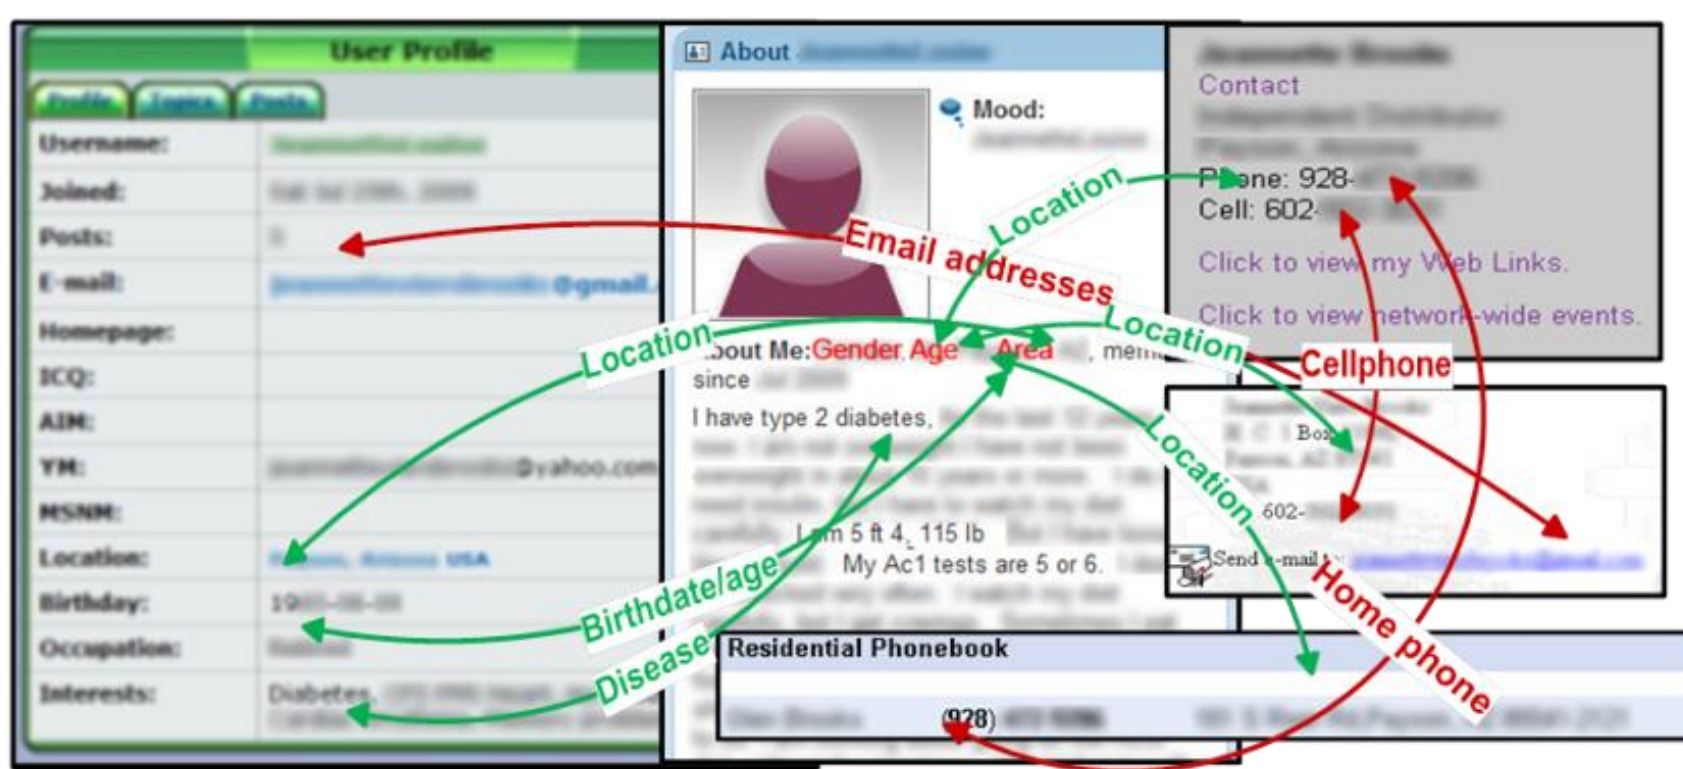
User Profile

Profile Topics Posts

Username: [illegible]

Joined: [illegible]

Posts: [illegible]

E-mail: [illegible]@gmail.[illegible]

Homepage:

ICQ:

AIM:

YM: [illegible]@yahoo.com

MSNM:

Location: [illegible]

Birthday: 19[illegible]

Occupation: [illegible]

Interests: Diabetes, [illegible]

About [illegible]

Mood: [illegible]

About Me: Gender Age Area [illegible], member since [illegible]

I have type 2 diabetes, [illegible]

I am 5 ft 4, 115 lb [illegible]

My Ac1 tests are 5 or 6. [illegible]

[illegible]

Contact

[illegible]

Phone: 928-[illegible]

Cell: 602-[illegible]

Click to view my Web Links.

Click to view network-wide events.

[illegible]

Box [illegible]

602-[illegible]

Send e-mail to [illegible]

Residential Phonebook

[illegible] (928) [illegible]

Email addresses

Location

Location

Location

Location

Cellphone

Birthdate/age

Disease

Home phone